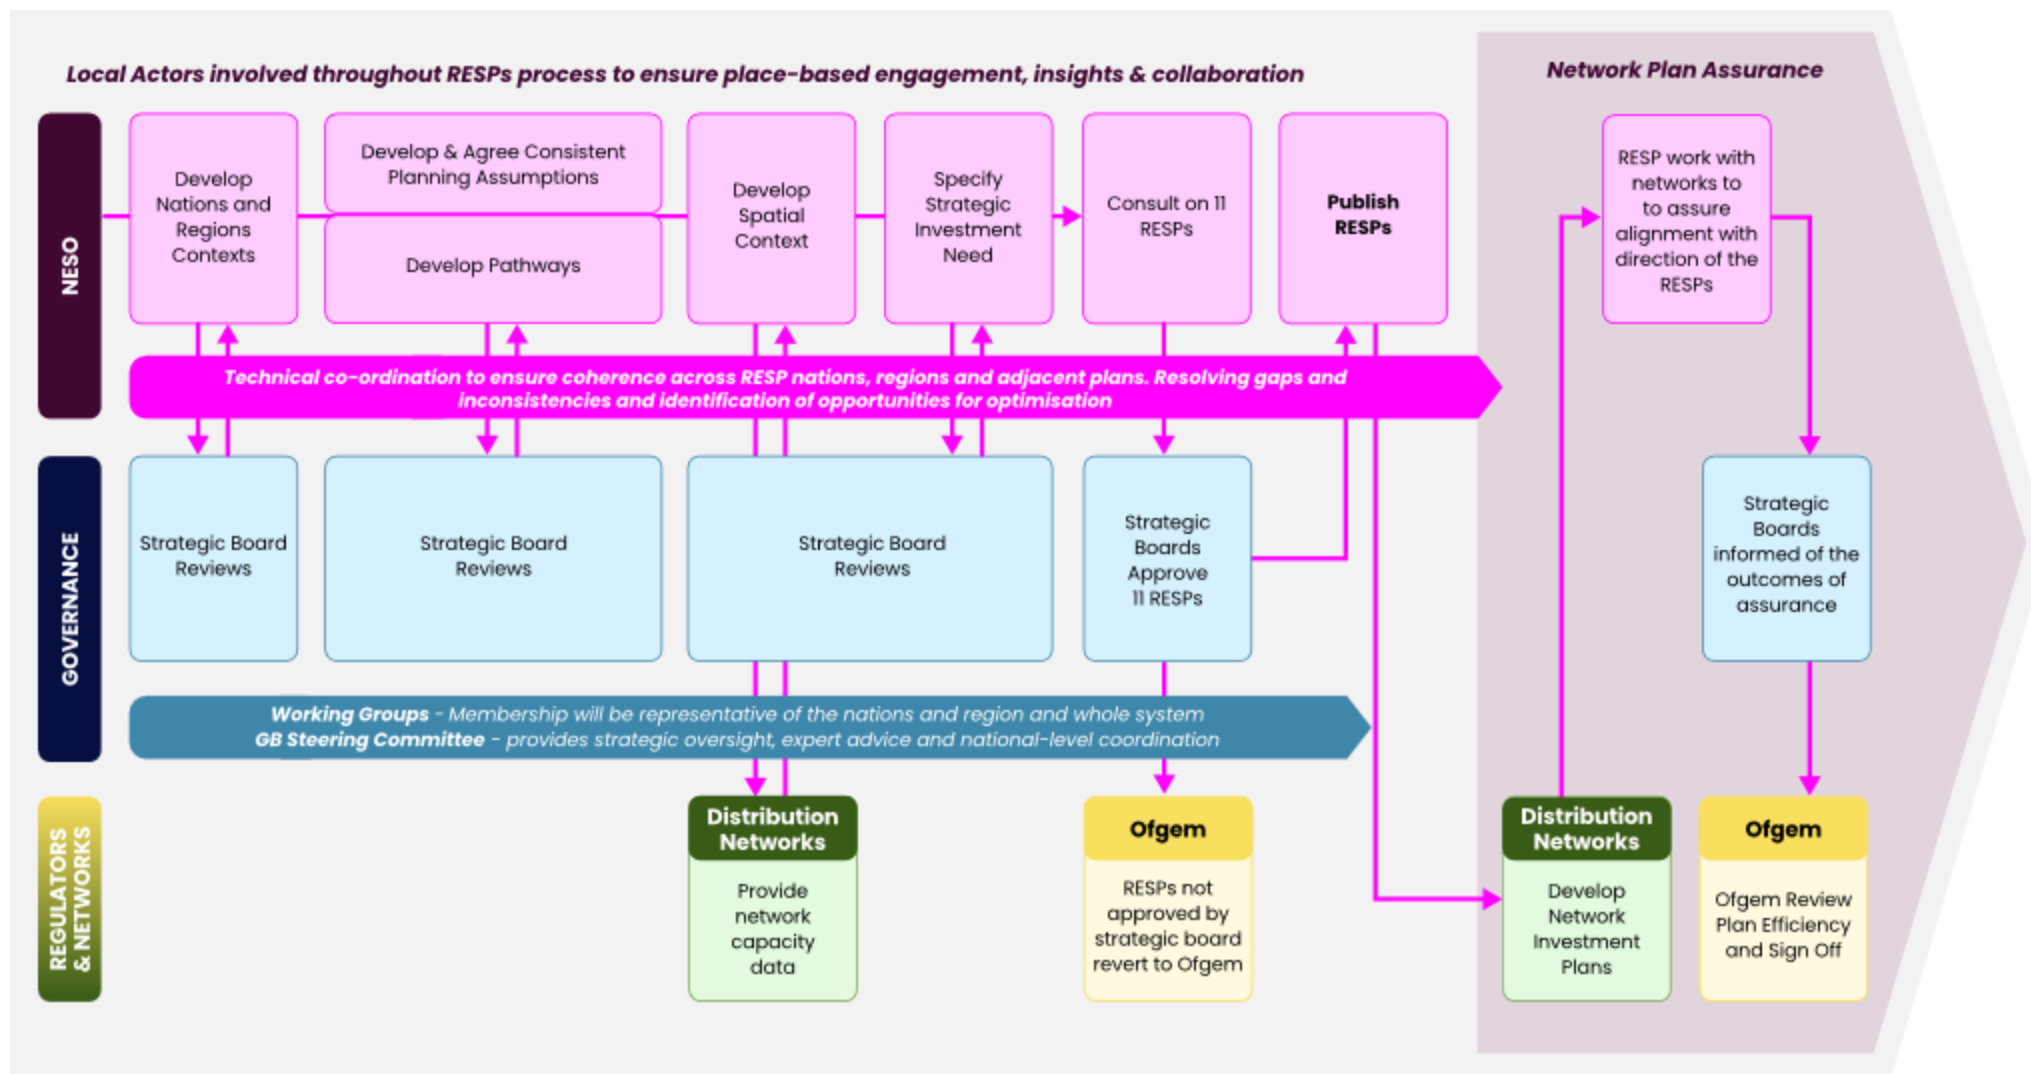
Local Actors involved throughout RESPs process to ensure place-based engagement, insights & collaboration

Network Plan Assurance

NESO

Develop Nations and Regions Contexts

Develop & Agree Consistent Planning Assumptions

Develop Pathways

Develop Spatial Context

Specify Strategic Investment Need

Consult on 11 RESPs

Publish RESPs

RESP work with networks to to assure alignment with direction of the RESPs

Technical co-ordination to ensure coherence across RESP nations, regions and adjacent plans. Resolving gaps and inconsistencies and identification of opportunities for optimisation

GOVERNANCE

Strategic Board Reviews

Strategic Board Reviews

Strategic Board Reviews

Strategic Boards Approve 11 RESPs

Strategic Boards informed of the outcomes of assurance

Working Groups - Membership will be representative of the nations and region and whole system
GB Steering Committee - provides strategic oversight, expert advice and national-level coordination

REGULATORS & NETWORKS

Distribution Networks

Provide network capacity data

Ofgem

RESPs not approved by strategic board revert to Ofgem

Distribution Networks

Develop Network Investment Plans

Ofgem

Ofgem Review Plan Efficiency and Sign Off